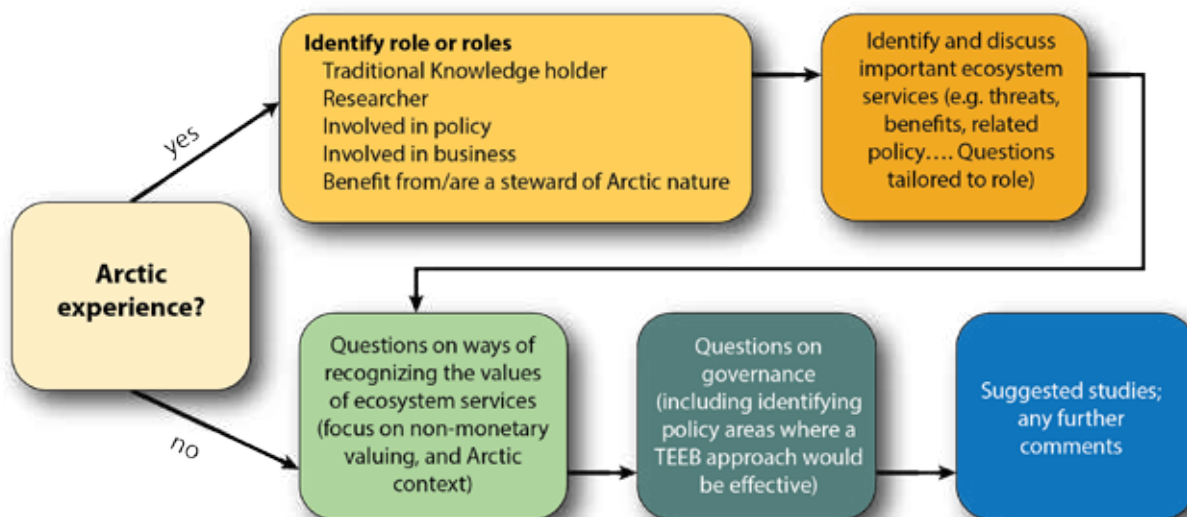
Arctic experience?

yes

Identify role or roles
Traditional Knowledge holder
Researcher
Involved in policy
Involved in business
Benefit from/are a steward of Arctic nature

Identify and discuss important ecosystem services (e.g. threats, benefits, related policy…. Questions tailored to role)

no

Questions on ways of recognizing the values of ecosystem services (focus on non-monetary valuing, and Arctic context)

Questions on governance (including identifying policy areas where a TEEB approach would be effective)

Suggested studies; any further comments